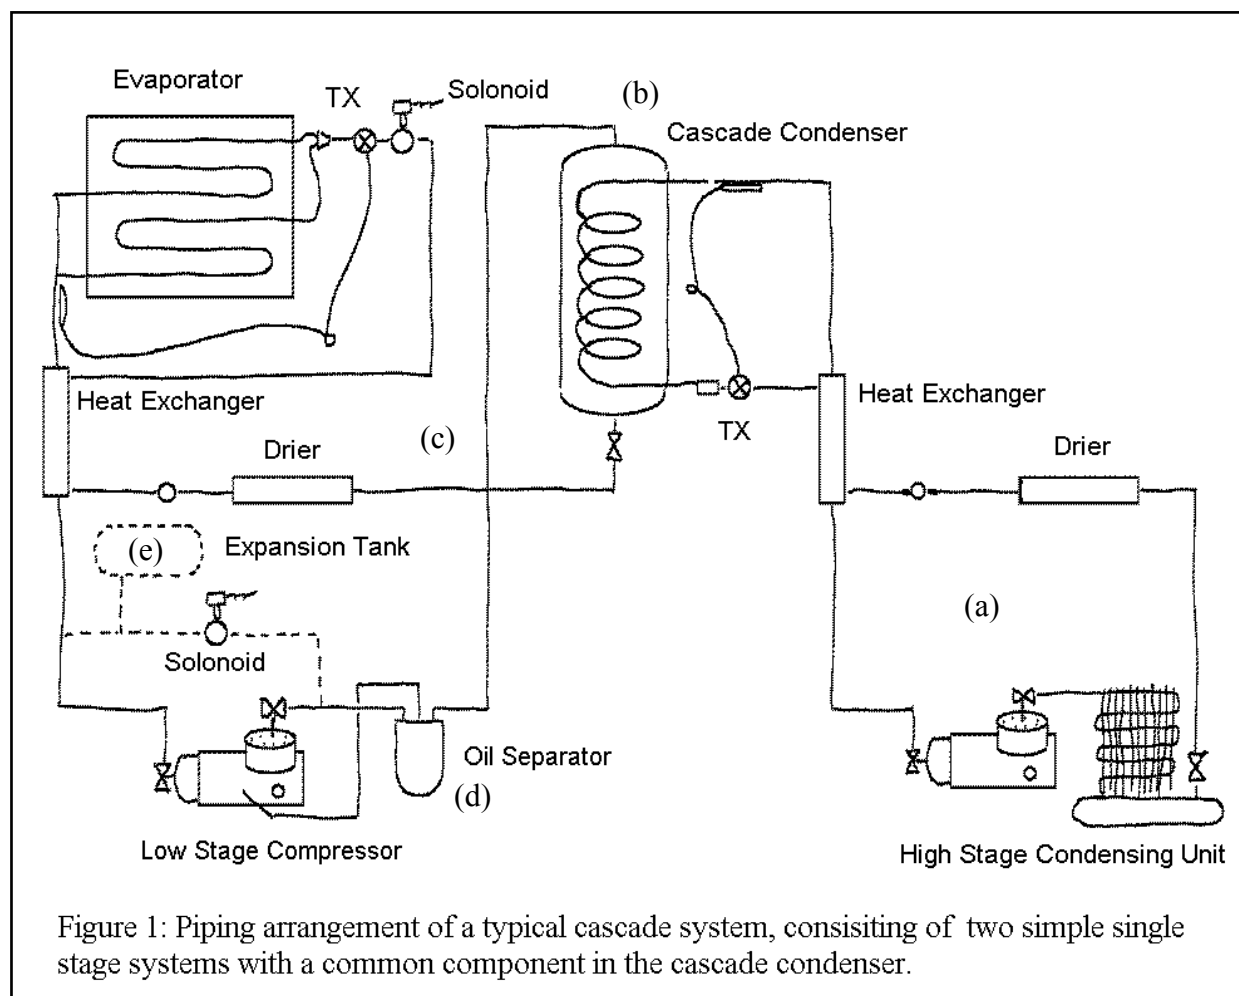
Evaporator

TX

Solonoid

(b)

Cascade Condenser

Heat Exchanger

(c)

Drier

TX

Heat Exchanger

Drier

(e)

Expansion Tank

(a)

Solonoid

Oil Separator

(d)

Low Stage Compressor

High Stage Condensing Unit

Figure 1: Piping arrangement of a typical cascade system, consisiting of two simple single stage systems with a common component in the cascade condenser.